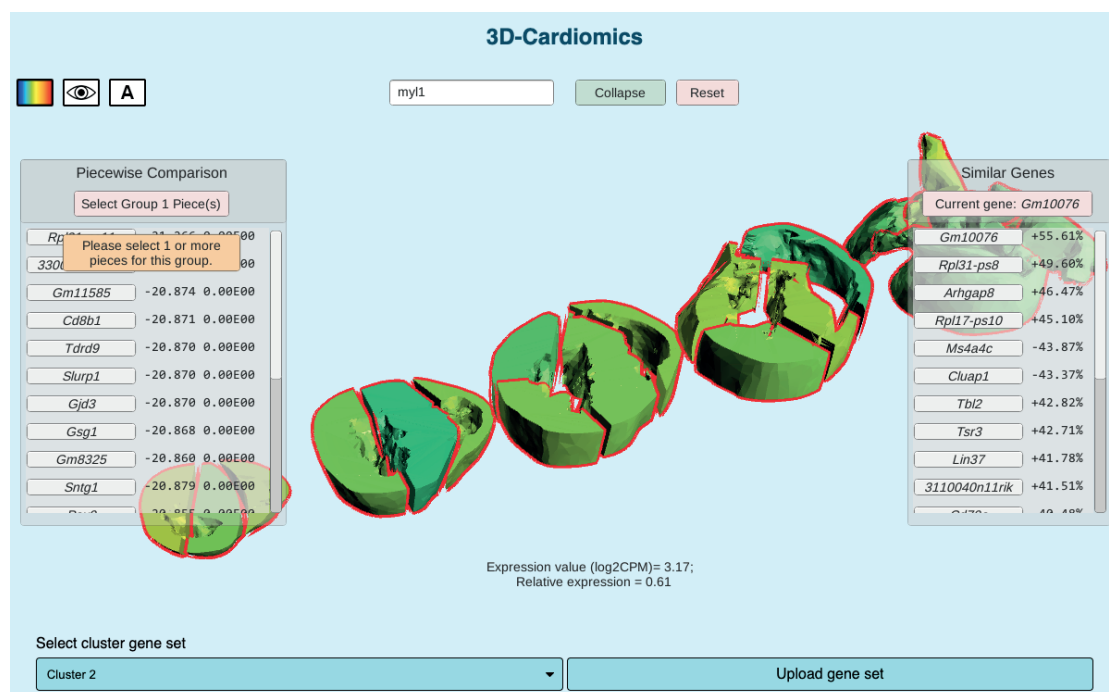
3D-Cardiomics

A

myl1

Collapse

Reset

Piecewise Comparison

Select Group 1 Piece(s)

Please select 1 or more pieces for this group.

| | | |
|---|---|---|
| Rpl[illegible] | -21.366 | 0.00E00 |
| 330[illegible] | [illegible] | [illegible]00 |
| Gm11585 | -20.874 | 0.00E00 |
| Cd8b1 | -20.871 | 0.00E00 |
| Tdrd9 | -20.870 | 0.00E00 |
| Slurp1 | -20.870 | 0.00E00 |
| Gjd3 | -20.870 | 0.00E00 |
| Gsg1 | -20.868 | 0.00E00 |
| Gm8325 | -20.860 | 0.00E00 |
| Sntg1 | -20.879 | 0.00E00 |

Similar Genes

Current gene: Gm10076

| | |
|---|---|
| Gm10076 | +55.61% |
| Rpl31-ps8 | +49.60% |
| Arhgap8 | +46.47% |
| Rpl17-ps10 | +45.10% |
| Ms4a4c | -43.87% |
| Cluap1 | -43.37% |
| Tbl2 | +42.82% |
| Tsr3 | +42.71% |
| Lin37 | +41.78% |
| 3110040n11rik | +41.51% |

Expression value (log2CPM)= 3.17;
Relative expression = 0.61

Select cluster gene set

Cluster 2

Upload gene set